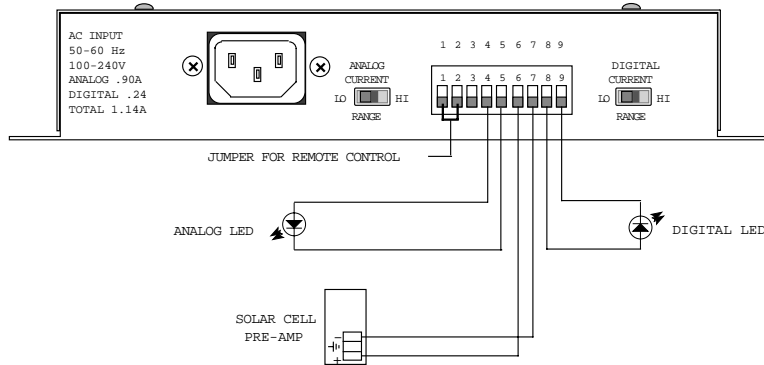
AC INPUT
50-60 Hz
100-240V
ANALOG .90A
DIGITAL .24
TOTAL 1.14A

ANALOG
CURRENT
LO HI
RANGE

1 2 3 4 5 6 7 8 9

1 2 3 4 5 6 7 8 9

DIGITAL
CURRENT
LO HI
RANGE

JUMPER FOR REMOTE CONTROL

ANALOG LED

DIGITAL LED

SOLAR CELL
PRE-AMP

-
+